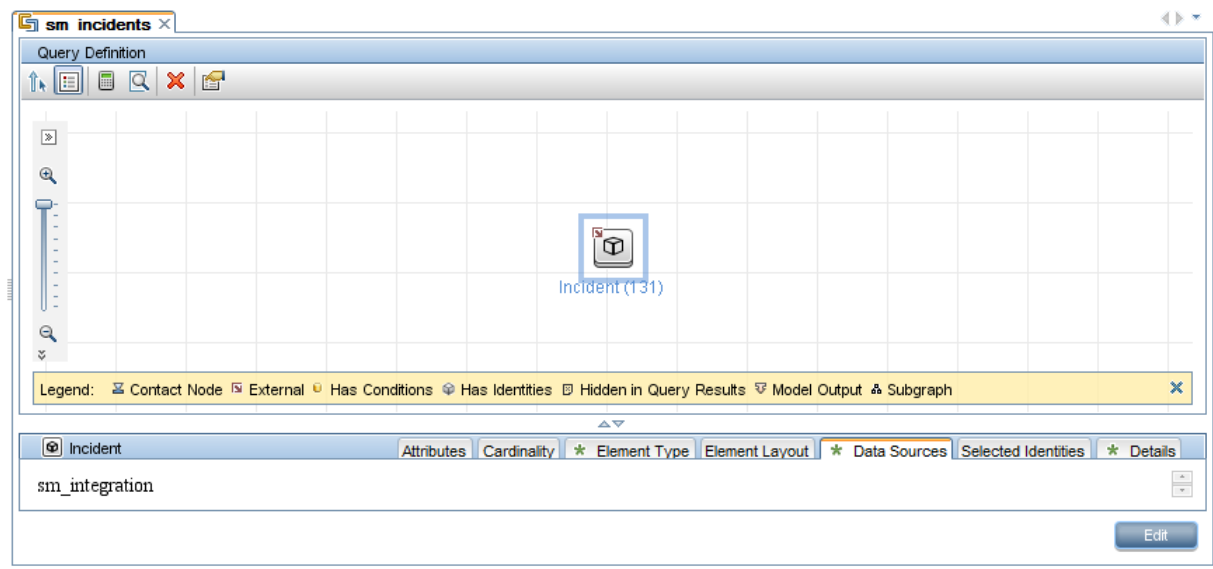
sm incidents ✕

Query Definition

Incident (131)

Legend: Contact Node External Has Conditions Has Identities Hidden in Query Results Model Output Subgraph ✕

Incident

Attributes | Cardinality | * Element Type | Element Layout | * Data Sources | Selected Identities | * Details

sm_integration

Edit